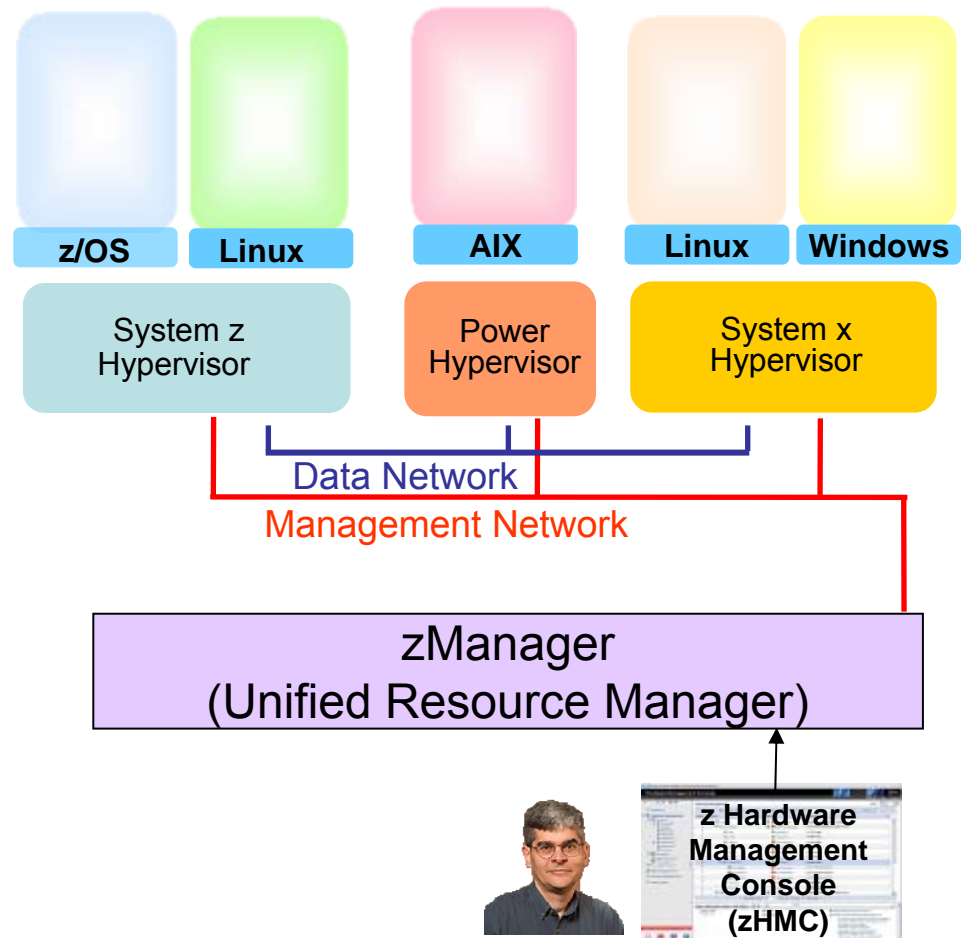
z/OS

Linux

AIX

Linux

Windows

System z Hypervisor

Power Hypervisor

System x Hypervisor

Data Network

Management Network

zManager
(Unified Resource Manager)

z Hardware Management Console (zHMC)